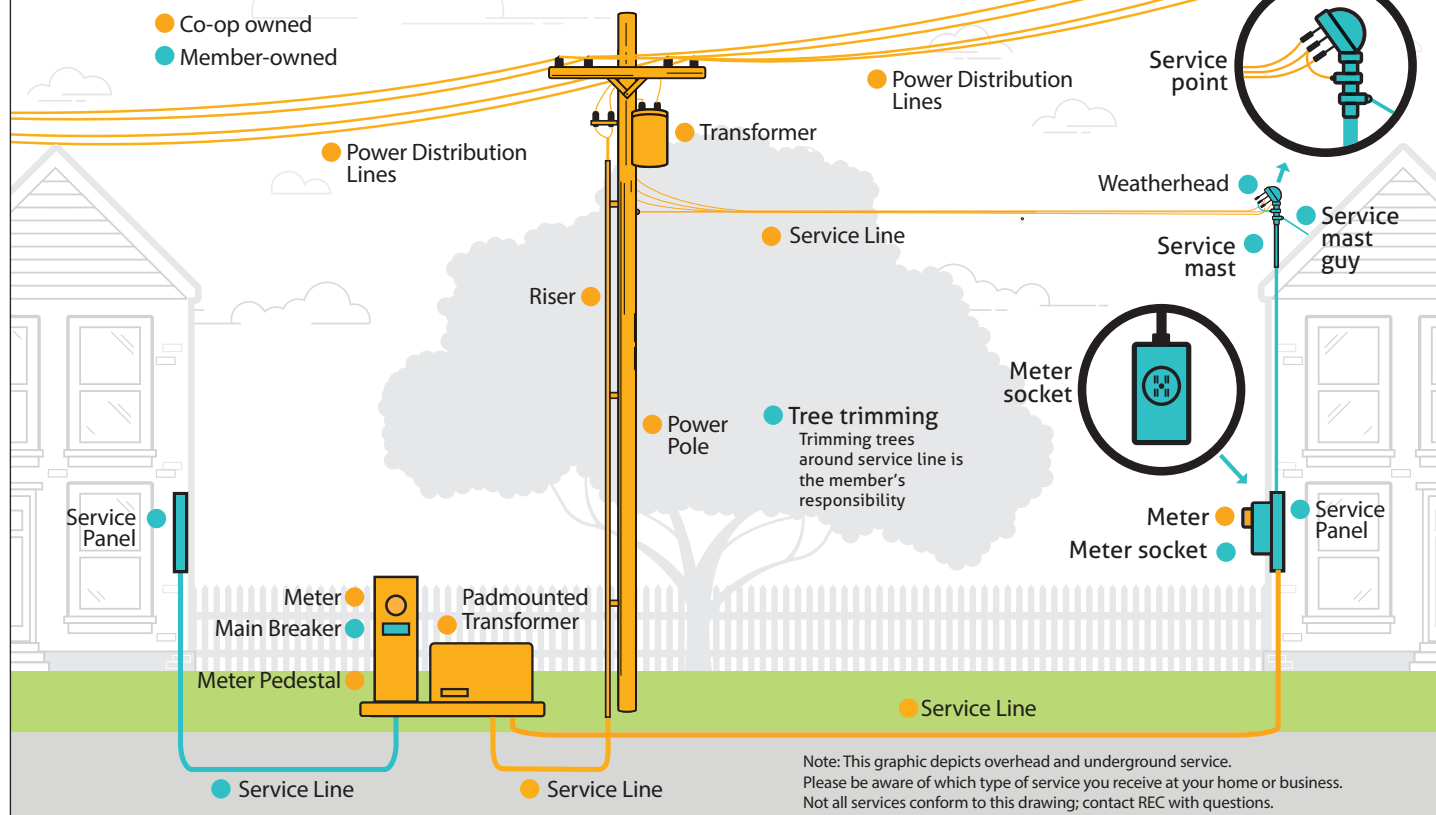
Co-op owned
Member-owned

Power Distribution Lines

Service point

Transformer

Power Distribution Lines

Weatherhead

Service mast guy

Service mast

Service Line

Riser

Meter socket

Power Pole

Tree trimming
Trimming trees around service line is the member's responsibility

Service Panel

Meter

Service Panel

Meter socket

Meter

Main Breaker

Padmounted Transformer

Meter Pedestal

Service Line

Service Line

Service Line

Note: This graphic depicts overhead and underground service. Please be aware of which type of service you receive at your home or business. Not all services conform to this drawing; contact REC with questions.